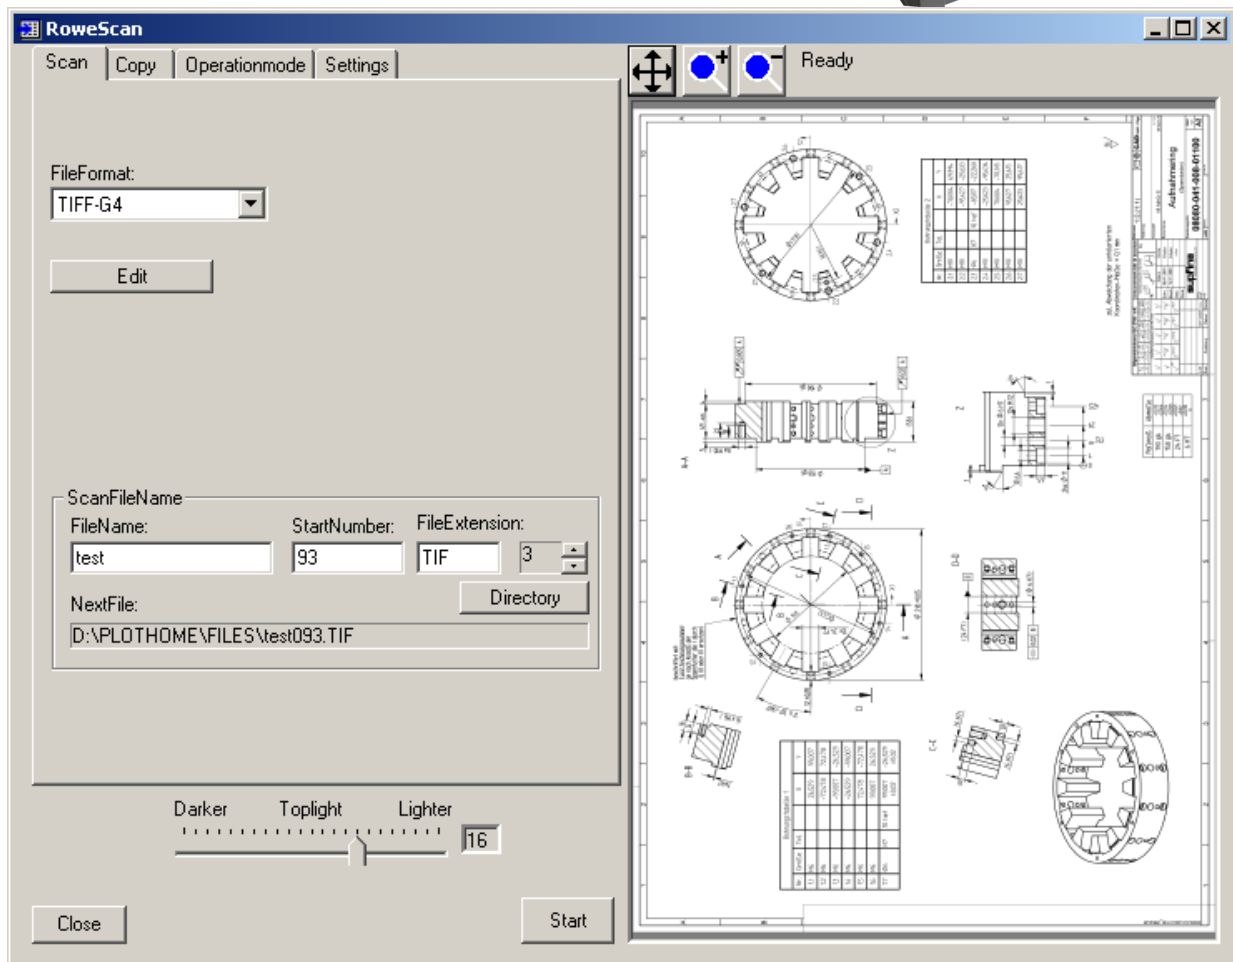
RoweScan

Scan | Copy | Operationmode | Settings

Ready

FileFormat:

TIFF-G4

Edit

ScanFileName

FileName: StartNumber: FileExtension:

test

93

TIF

3

Directory

NextFile:

D:\PLOTHOME\FILES\test093.TIF

Darker Toplight Lighter

16

Close

Start